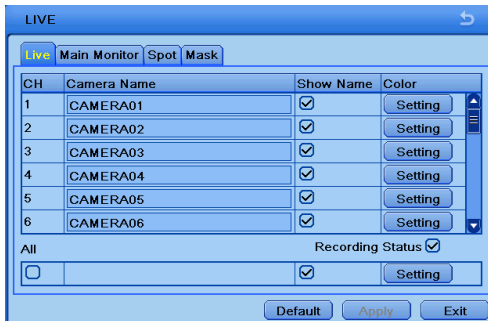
LIVE

Live | Main Monitor | Spot | Mask

| CH | Camera Name | Show Name | Color |
|---|---|---|---|
| 1 | CAMERA01 | ☑ | Setting |
| 2 | CAMERA02 | ☑ | Setting |
| 3 | CAMERA03 | ☑ | Setting |
| 4 | CAMERA04 | ☑ | Setting |
| 5 | CAMERA05 | ☑ | Setting |
| 6 | CAMERA06 | ☑ | Setting |

All

Recording Status ☑

| ☐ | | ☑ | Setting |
|---|---|---|---|

Default | Apply | Exit